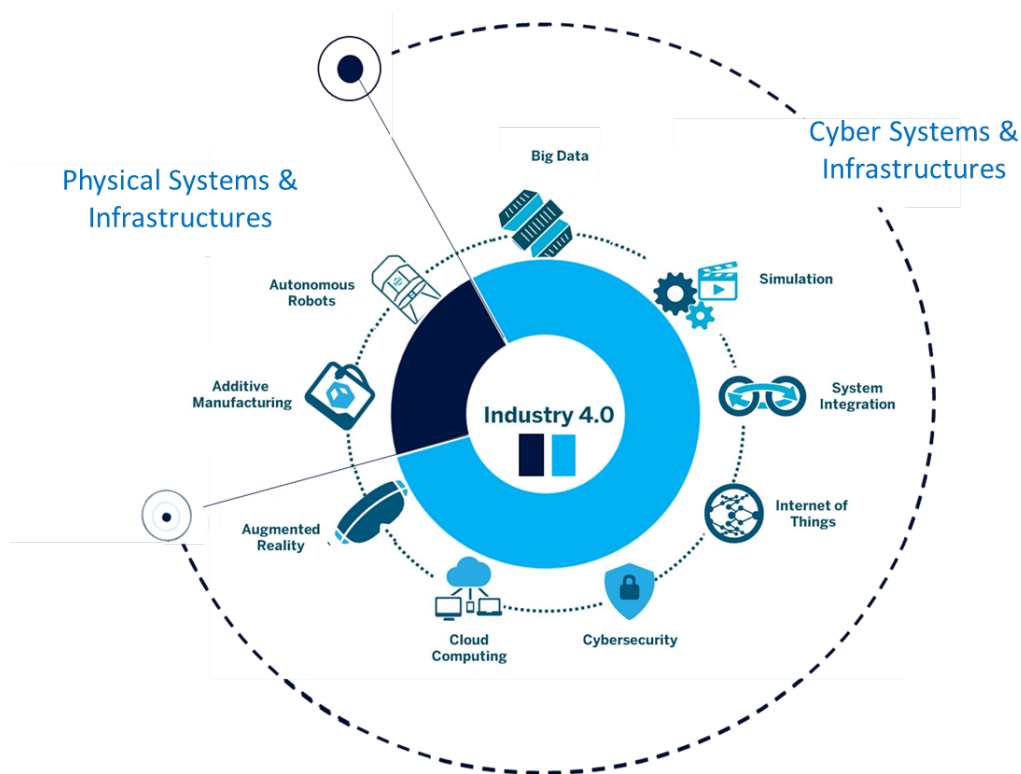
Cyber Systems & Infrastructures

Physical Systems & Infrastructures

Big Data

Simulation

Autonomous Robots

Additive Manufacturing

Industry 4.0

System Integration

Internet of Things

Augmented Reality

Cloud Computing

Cybersecurity